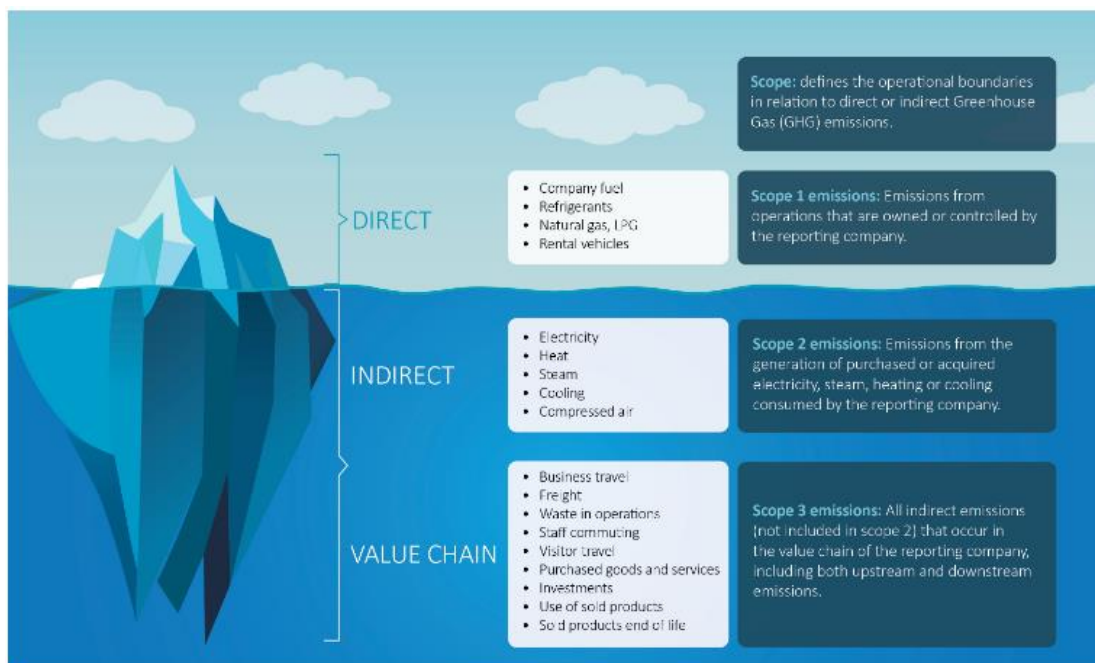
Scope: defines the operational boundaries in relation to direct or indirect Greenhouse Gas (GHG) emissions.

DIRECT

- Company fuel
- Refrigerants
- Natural gas, LPG
- Rental vehicles

Scope 1 emissions: Emissions from operations that are owned or controlled by the reporting company.

INDIRECT

- Electricity
- Heat
- Steam
- Cooling
- Compressed air

Scope 2 emissions: Emissions from the generation of purchased or acquired electricity, steam, heating or cooling consumed by the reporting company.

VALUE CHAIN

- Business travel
- Freight
- Waste in operations
- Staff commuting
- Visitor travel
- Purchased goods and services
- Investments
- Use of sold products
- Sold products end of life

Scope 3 emissions: All indirect emissions (not included in scope 2) that occur in the value chain of the reporting company, including both upstream and downstream emissions.